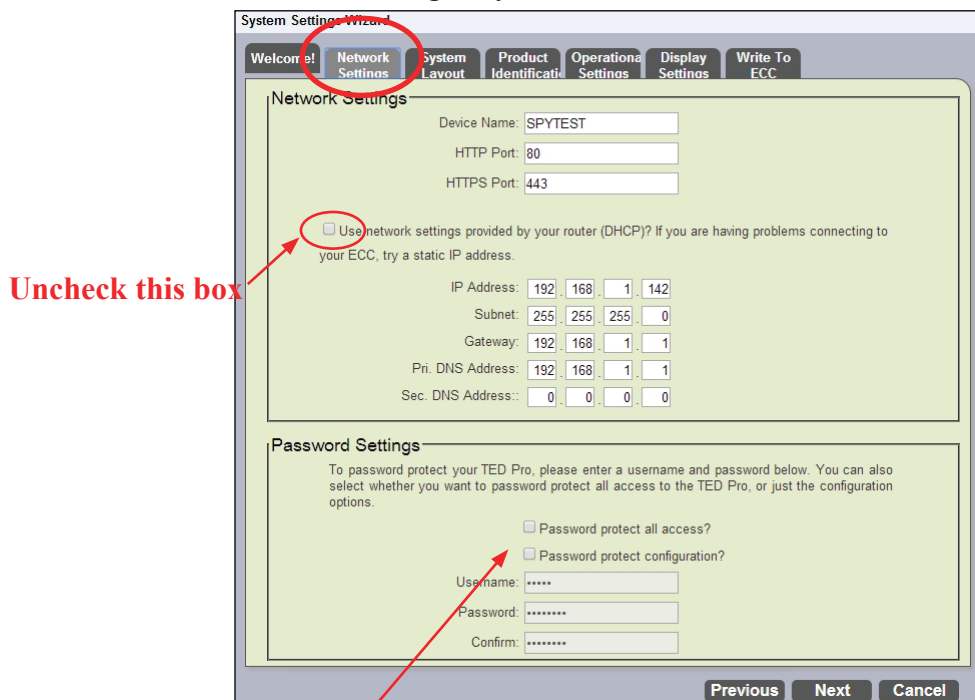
System Settings Wizard

Welcome! | Network Settings | System Layout | Product Identificati | Operationa Settings | Display Settings | Write To ECC

Network Settings

Device Name: SPYTEST

HTTP Port: 80

HTTPS Port: 443

Use network settings provided by your router (DHCP)? If you are having problems connecting to your ECC, try a static IP address.

Uncheck this box

IP Address: 192 . 168 . 1 . 142

Subnet: 255 . 255 . 255 . 0

Gateway: 192 . 168 . 1 . 1

Pri. DNS Address: 192 . 168 . 1 . 1

Sec. DNS Address:: 0 . 0 . 0 . 0

Password Settings

To password protect your TED Pro, please enter a username and password below. You can also select whether you want to password protect all access to the TED Pro, or just the configuration options.

Password protect all access?

Password protect configuration?

Username: •••••

Password: ••••••••

Confirm: ••••••••

Previous Next Cancel